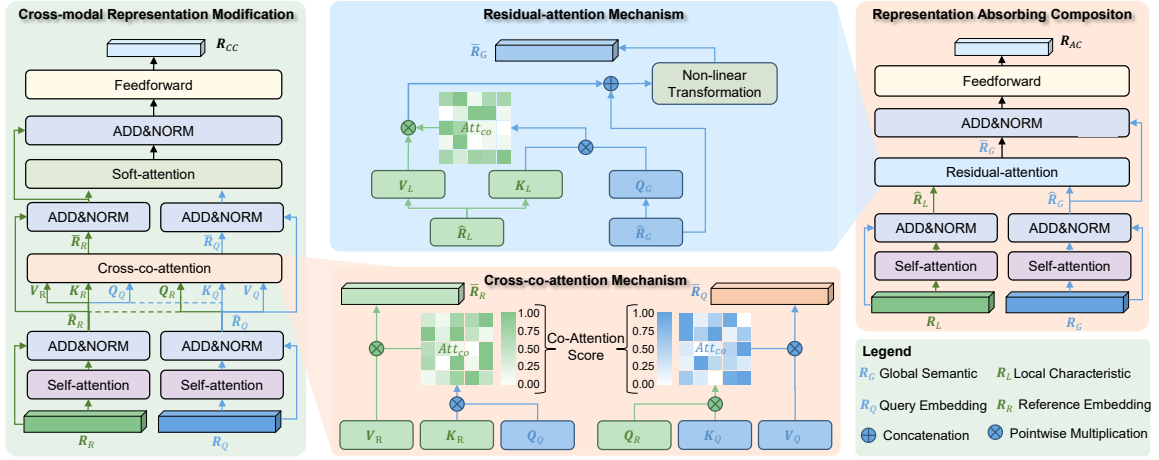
Cross-modal Representation Modification

$R_{CC}$

Feedforward

ADD&NORM

Soft-attention

ADD&NORM

ADD&NORM

$\bar{R}_R$

$\bar{R}_Q$

Cross-co-attention

$V_R$ $K_R$ $Q_Q$ $Q_R$ $K_Q$ $V_Q$

$\bar{R}_R$

$\bar{R}_Q$

ADD&NORM

ADD&NORM

Self-attention

Self-attention

$R_R$

$R_Q$

Residual-attention Mechanism

$\bar{R}_G$

Non-linear Transformation

$Att_{co}$

$V_L$

$K_L$

$Q_G$

$\hat{R}_L$

$\hat{R}_G$

Representation Absorbing Compositon

$R_{AC}$

Feedforward

ADD&NORM

$\bar{R}_G$

Residual-attention

$\hat{R}_L$

$\hat{R}_G$

ADD&NORM

ADD&NORM

Self-attention

Self-attention

$R_L$

$R_G$

Cross-co-attention Mechanism

$\bar{R}_R$

$\bar{R}_Q$

$Att_{co}$

1.00
0.75
0.50
0.25
0.00

Co-Attention Score

1.00
0.75
0.50
0.25
0.00

$Att_{co}$

$V_R$

$K_R$

$Q_Q$

$Q_R$

$K_Q$

$V_Q$

Legend

$R_G$ Global Semantic

$R_L$ Local Characteristic

$R_Q$ Query Embedding

$R_R$ Reference Embedding

Concatenation

Pointwise Multiplication